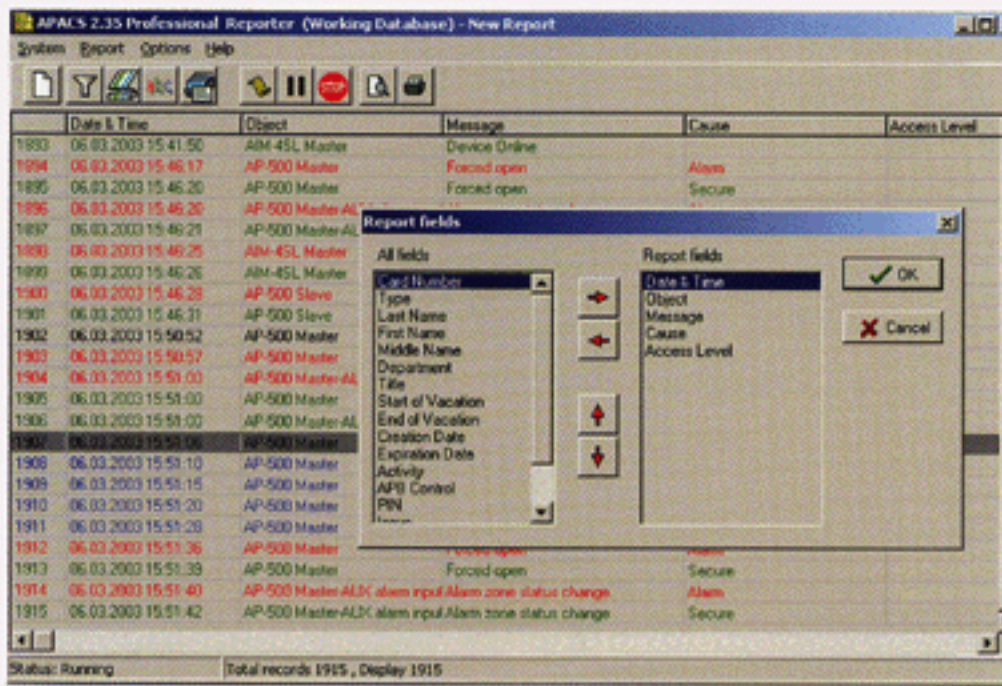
APACS 2.35 Professional Reporter (Working Database) - New Report

System Report Options Help

| | Date & Time | Object | Message | Cause | Access Level |
|---|---|---|---|---|---|
| 1893 | 06.03.2003 15:41:50 | AIM-4SL Master | Device Online | | |
| 1894 | 06.03.2003 15:46:17 | AP-500 Master | Forced open | Alarm | |
| 1895 | 06.03.2003 15:46:20 | AP-500 Master | Forced open | Secure | |
| 1896 | 06.03.2003 15:46:20 | AP-500 Master-AL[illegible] | | | |
| 1897 | 06.03.2003 15:46:21 | AP-500 Master-AL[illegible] | | | |
| 1898 | 06.03.2003 15:46:25 | AIM-4SL Master | | | |
| 1899 | 06.03.2003 15:46:26 | AIM-4SL Master | | | |
| 1900 | 06.03.2003 15:46:28 | AP-500 Slave | | | |
| 1901 | 06.03.2003 15:46:31 | AP-500 Slave | | | |
| 1902 | 06.03.2003 15:50:52 | AP-500 Master | | | |
| 1903 | 06.03.2003 15:50:57 | AP-500 Master | | | |
| 1904 | 06.03.2003 15:51:00 | AP-500 Master-AL | | | |
| 1905 | 06.03.2003 15:51:00 | AP-500 Master | | | |
| 1906 | 06.03.2003 15:51:00 | AP-500 Master-AL | | | |
| 1907 | 06.03.2003 15:51:06 | AP-500 Master | | | |
| 1908 | 06.03.2003 15:51:10 | AP-500 Master | | | |
| 1909 | 06.03.2003 15:51:15 | AP-500 Master | | | |
| 1910 | 06.03.2003 15:51:20 | AP-500 Master | | | |
| 1911 | 06.03.2003 15:51:28 | AP-500 Master | | | |
| 1912 | 06.03.2003 15:51:36 | AP-500 Master | Forced open | Alarm | |
| 1913 | 06.03.2003 15:51:39 | AP-500 Master | Forced open | Secure | |
| 1914 | 06.03.2003 15:51:40 | AP-500 Master-AUX alarm input | Alarm zone status change | Alarm | |
| 1915 | 06.03.2003 15:51:42 | AP-500 Master-AUX alarm input | Alarm zone status change | Secure | |

Report fields

All fields
Card Number
Type
Last Name
First Name
Middle Name
Department
Title
Start of Vacation
End of Vacation
Creation Date
Expiration Date
Activity
APB Control
PIN
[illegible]

Report fields
Date & Time
Object
Message
Cause
Access Level

OK
Cancel

Status: Running
Total records 1915 , Display 1915